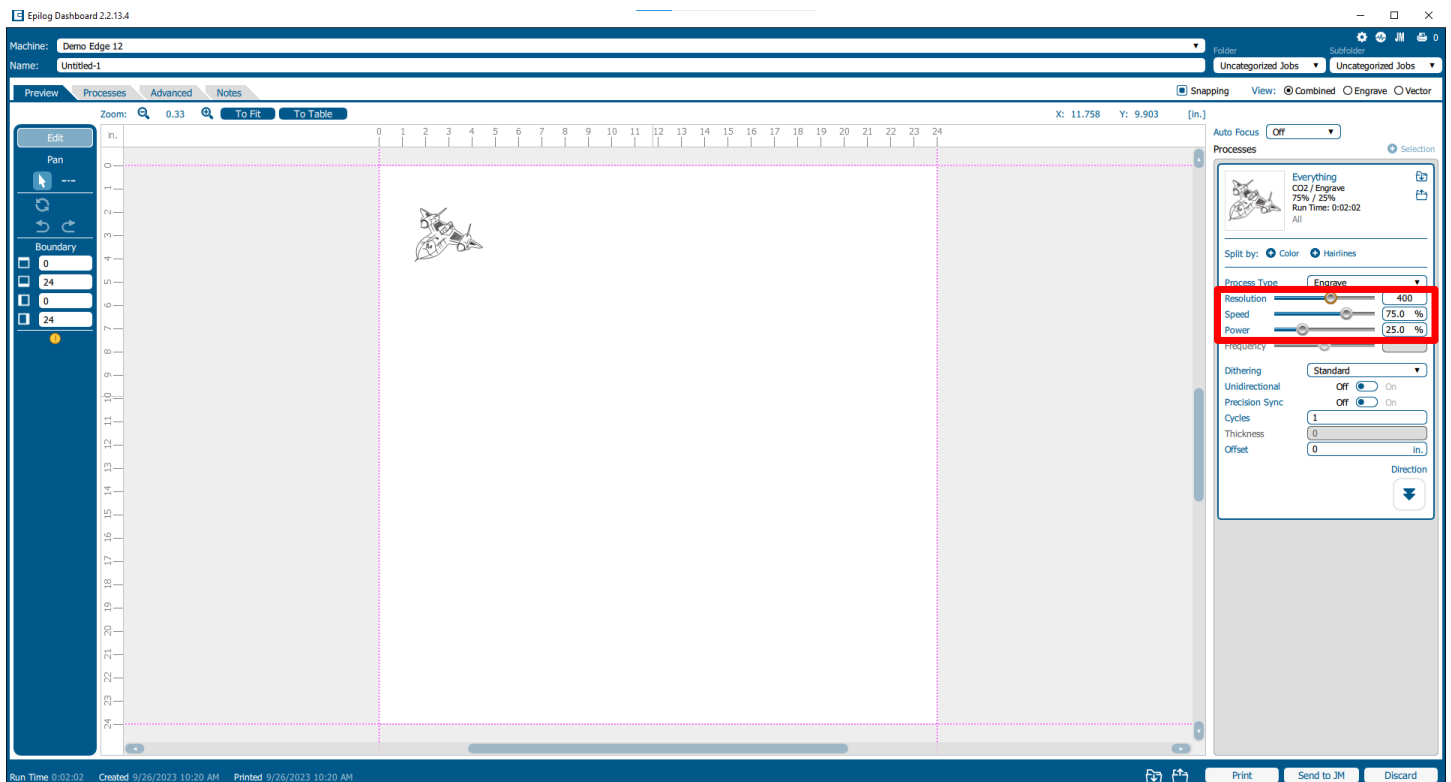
Epilog Dashboard 2.2.13.4

JM 0

Machine: Demo Edge 12
Name: Untitled-1

Folder
Uncategorized Jobs
Subfolder
Uncategorized Jobs

Preview Processes Advanced Notes

Snapping View: Combined Engrave Vector

Zoom: 0.33 To Fit To Table

X: 11.758 Y: 9.903 [in.]

Edit
Pan
---
Boundary
0
24
0
24

in.
0 1 2 3 4 5 6 7 8 9 10 11 12 13 14 15 16 17 18 19 20 21 22 23 24

0 1 2 3 4 5 6 7 8 9 10 11 12 13 14 15 16 17 18 19 20 21 22 23 24

Auto Focus Off
Processes
Selection

Everything
CO2 / Engrave
75% / 25%
Run Time: 0:02:02
All

Split by: Color Hairlines

Process Type Engrave
Resolution 400
Speed 75.0 %
Power 25.0 %
Frequency
Dithering Standard
Unidirectional Off On
Precision Sync Off On
Cycles 1
Thickness 0
Offset 0 in.
Direction

Run Time 0:02:02 Created 9/26/2023 10:20 AM Printed 9/26/2023 10:20 AM

Print Send to JM Discard